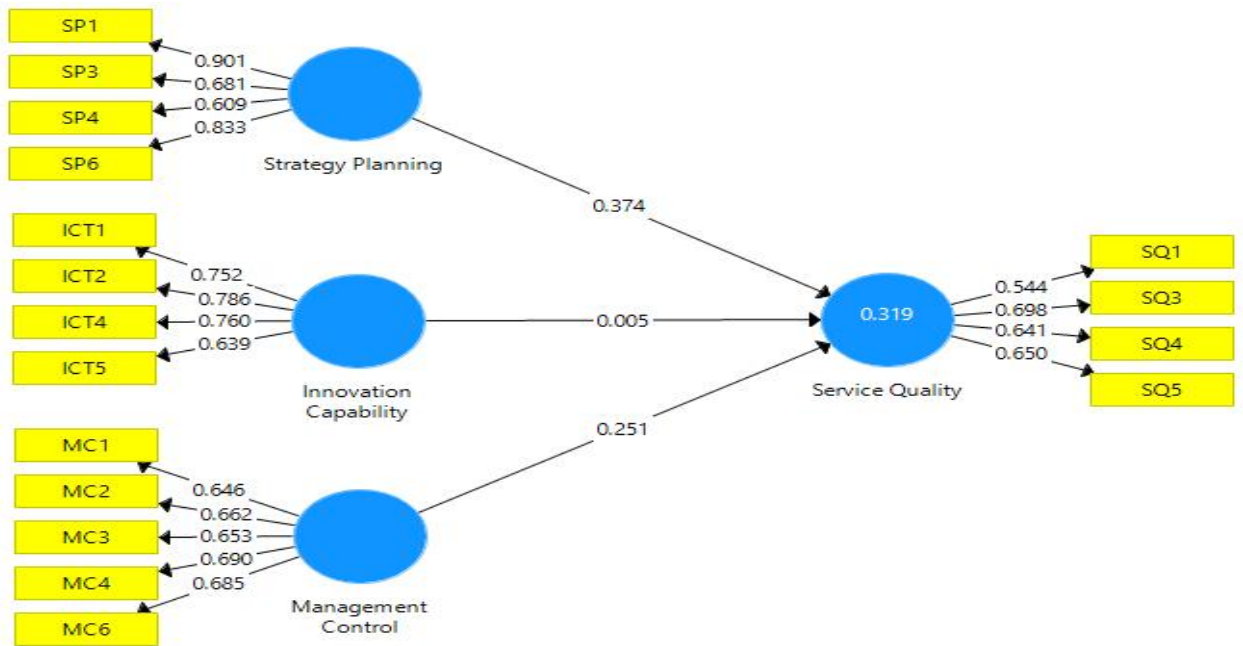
SP1
SP3
SP4
SP6
0.901
0.681
0.609
0.833
Strategy Planning

ICT1
ICT2
ICT4
ICT5
0.752
0.786
0.760
0.639
Innovation Capability

MC1
MC2
MC3
MC4
MC6
0.646
0.662
0.653
0.690
0.685
Management Control

0.374
0.005
0.251

0.319
Service Quality
0.544
0.698
0.641
0.650
SQ1
SQ3
SQ4
SQ5